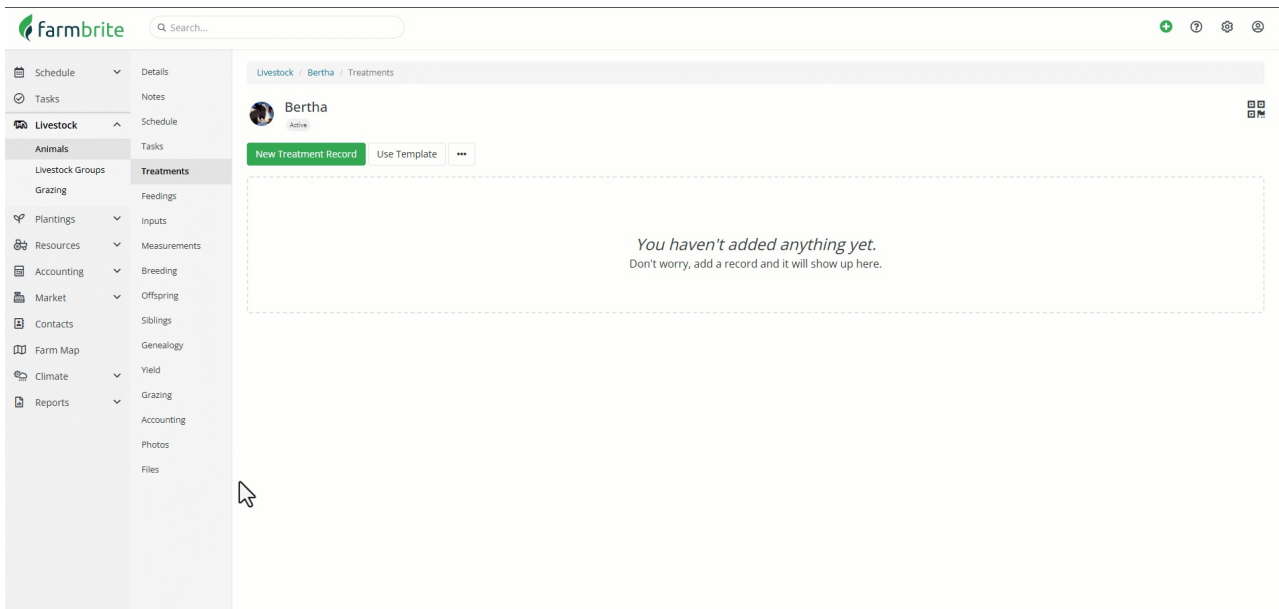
farmbrite

Search...

Schedule
Tasks
Livestock
Animals
Livestock Groups
Grazing
Plantings
Resources
Accounting
Market
Contacts
Farm Map
Climate
Reports

Details
Notes
Schedule
Tasks
Treatments
Feedings
Inputs
Measurements
Breeding
Offspring
Siblings
Genealogy
Yield
Grazing
Accounting
Photos
Files

Livestock / Bertha / Treatments

Bertha
Active

New Treatment Record
Use Template
•••

You haven't added anything yet.
Don't worry, add a record and it will show up here.